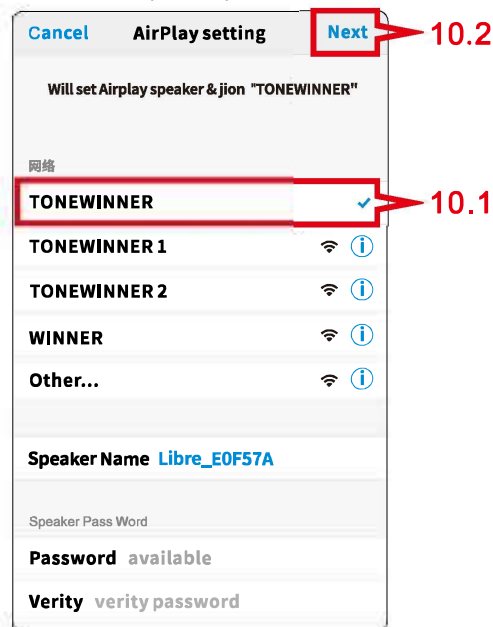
Cancel AirPlay setting Next 10.2

Will set Airplay speaker & jion "TONEWINNER"

网络

TONEWINNER 10.1

TONEWINNER 1

TONEWINNER 2

WINNER

Other...

Speaker Name Libre_E0F57A

Speaker Pass Word

Password available

Verity verity password